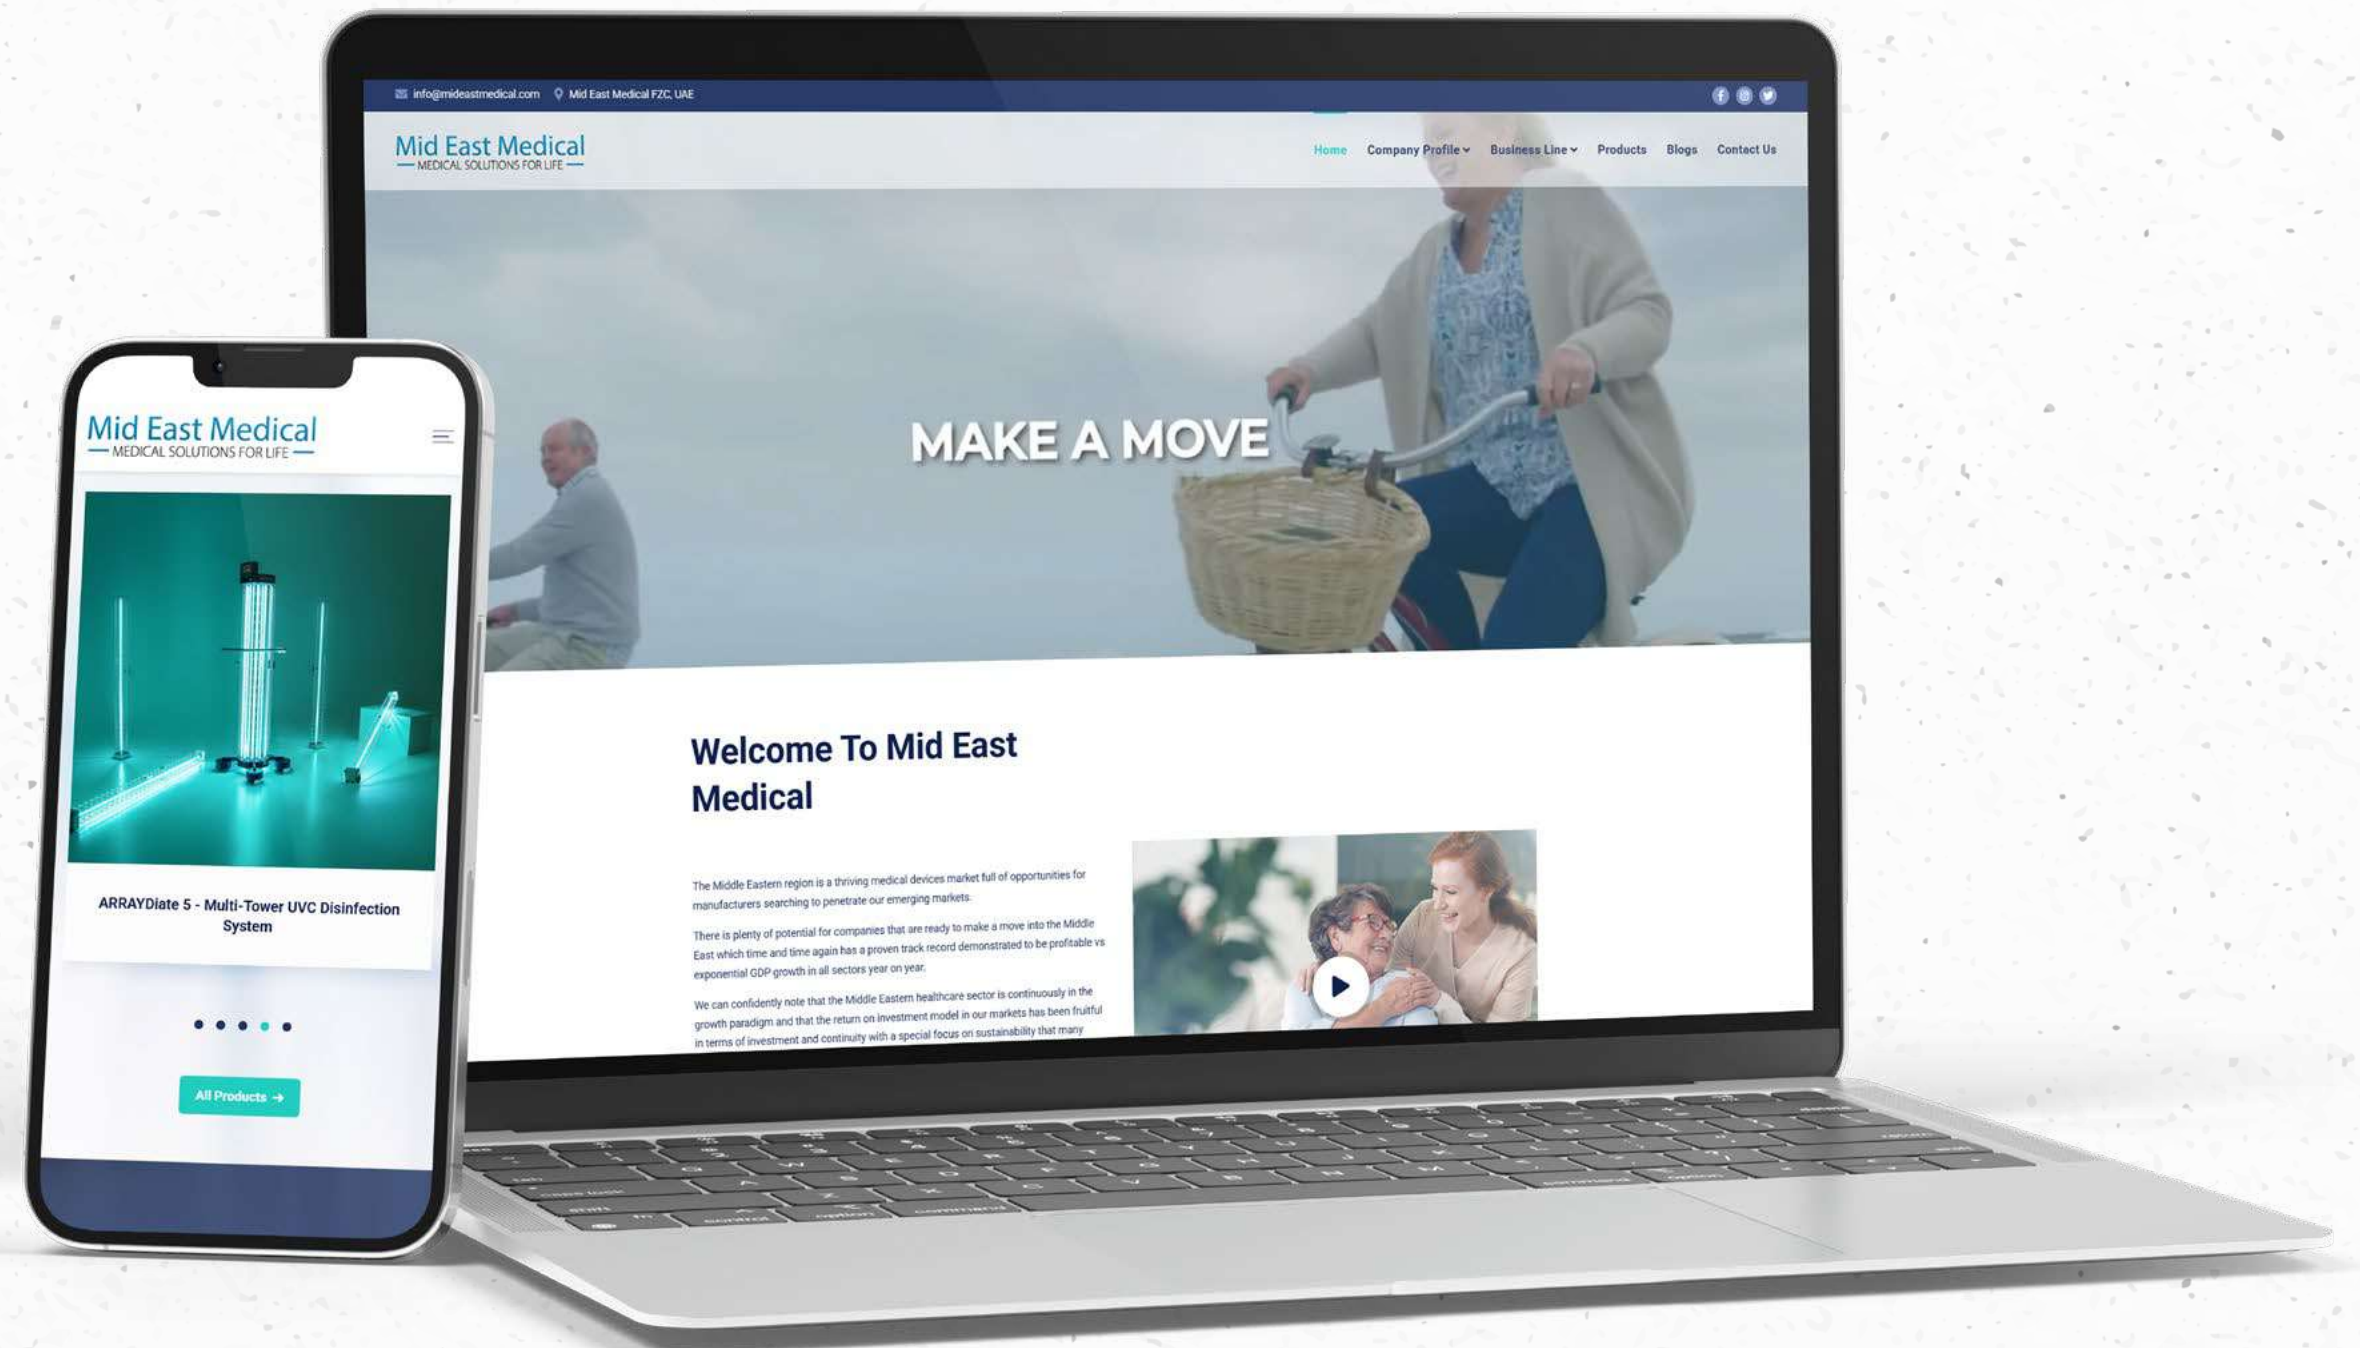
info@mideastmedical.com Mid East Medical FZC, UAE

Mid East Medical
MEDICAL SOLUTIONS FOR LIFE

Home Company Profile Business Line Products Blogs Contact Us

MAKE A MOVE

Welcome To Mid East Medical

The Middle Eastern region is a thriving medical devices market full of opportunities for manufacturers searching to penetrate our emerging markets.

There is plenty of potential for companies that are ready to make a move into the Middle East which time and time again has a proven track record demonstrated to be profitable vs exponential GDP growth in all sectors year on year.

We can confidently note that the Middle Eastern healthcare sector is continuously in the growth paradigm and that the return on investment model in our markets has been fruitful in terms of investment and continuity with a special focus on sustainability that many

Mid East Medical
MEDICAL SOLUTIONS FOR LIFE

ARRAYDiate 5 - Multi-Tower UVC Disinfection System

All Products